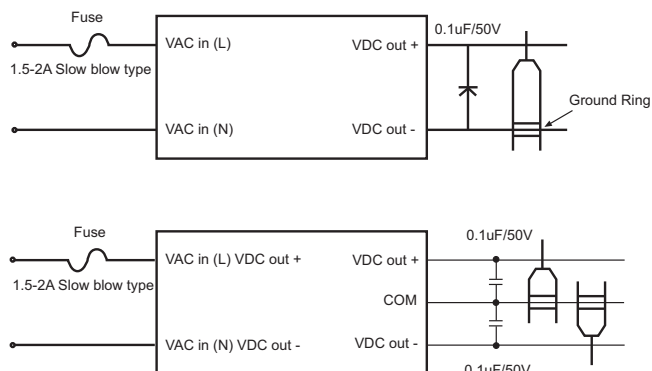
Fuse
1.5-2A Slow blow type
VAC in (L)
VDC out +
0.1uF/50V
VAC in (N)
VDC out -
Ground Ring

Fuse
1.5-2A Slow blow type
VAC in (L) VDC out +
VDC out +
0.1uF/50V
COM
VAC in (N) VDC out -
VDC out -
0.1uF/50V